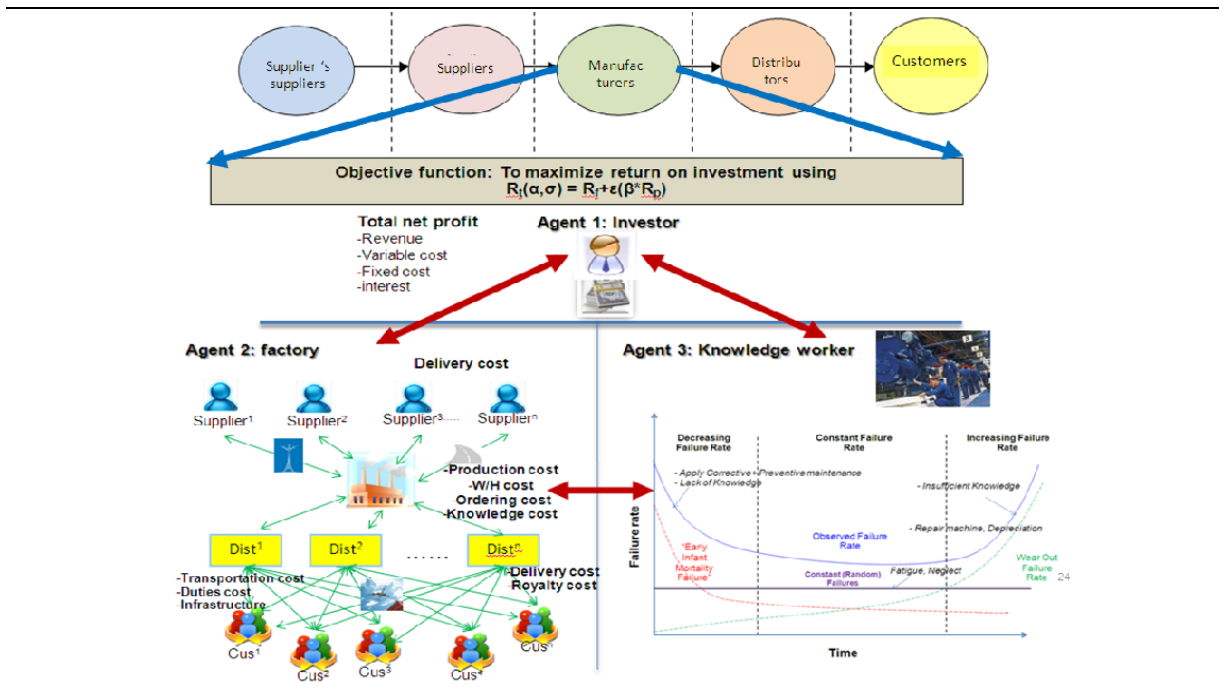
Supplier 's suppliers

Suppliers

Manufac turers

Distribu tors

Customers

Objective function: To maximize return on investment using
$R_I(\alpha,\sigma) = R_f+\varepsilon(\beta^*R_p)$

Total net profit
-Revenue
-Variable cost
-Fixed cost
-interest

Agent 1: Investor

Agent 2: factory

Delivery cost

Agent 3: Knowledge worker

Supplier$^1$ Supplier$^2$ Supplier$^3$..... Supplier$^n$

-Production cost
-W/H cost
Ordering cost
-Knowledge cost

Dist$^1$ Dist$^2$ ...... Dist$^n$

-Delivery cost
Royalty cost

-Transportation cost
-Duties cost
-Infrastructure

Cus$^1$ Cus$^2$ Cus$^3$ Cus$^4$ Cus$^n$

Decreasing Failure Rate

Constant Failure Rate

Increasing Failure Rate

- Apply Corrective+ Preventive maintenance
- Lack of Knowledge

- Insufficient Knowledge

- Repair machine, Depreciation

Observed Failure Rate

"Early Infant Mortality Failure"

Constant (Random) Failures

Fatigue, Neglect

Wear Out Failure Rate

Failure rate

Time

24